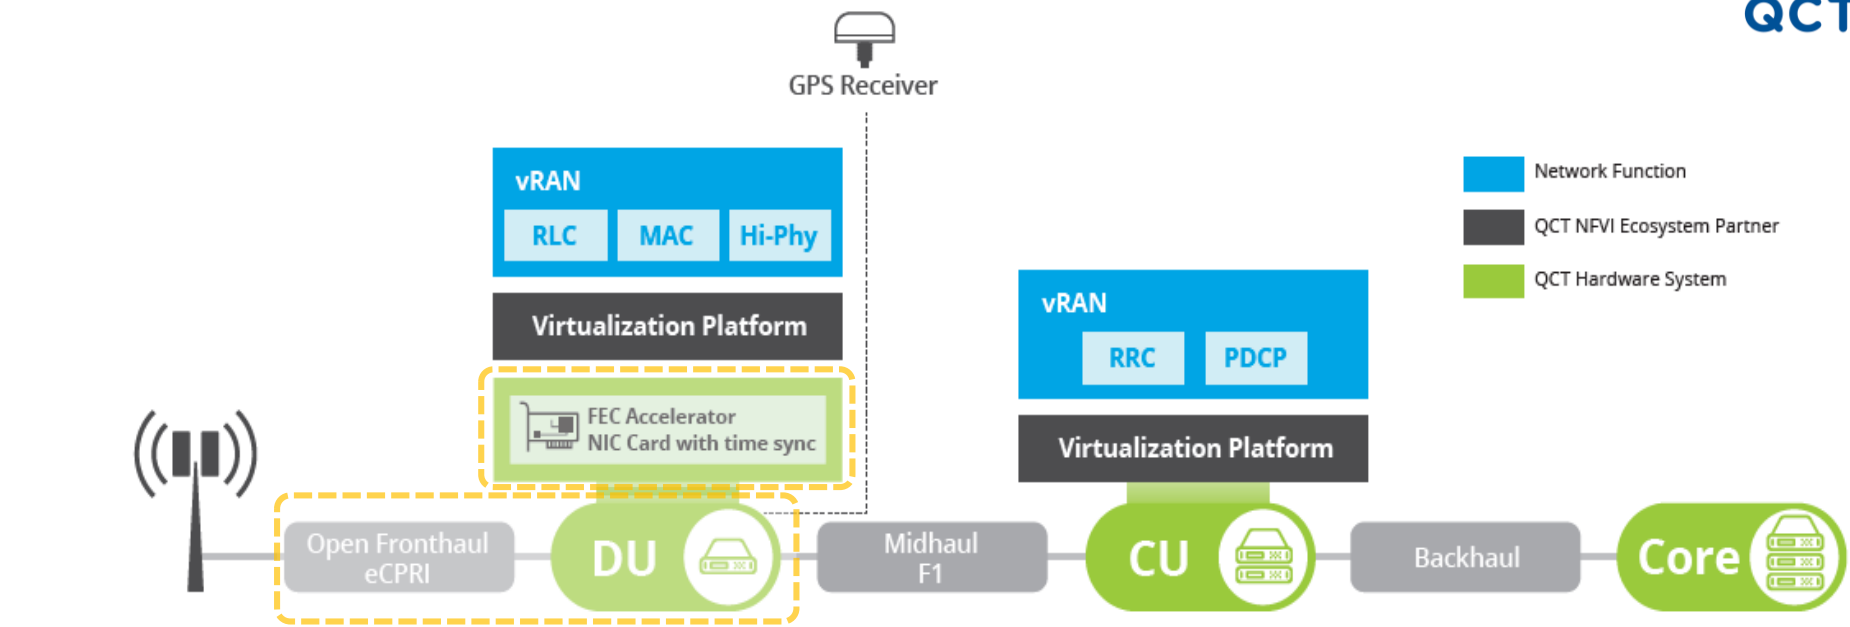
QCT

GPS Receiver

vRAN
RLC MAC Hi-Phy

Virtualization Platform

FEC Accelerator
NIC Card with time sync

Network Function
QCT NFVI Ecosystem Partner
QCT Hardware System

vRAN
RRC PDCP

Virtualization Platform

Open Fronthaul
eCPRI

DU

Midhaul
F1

CU

Backhaul

Core